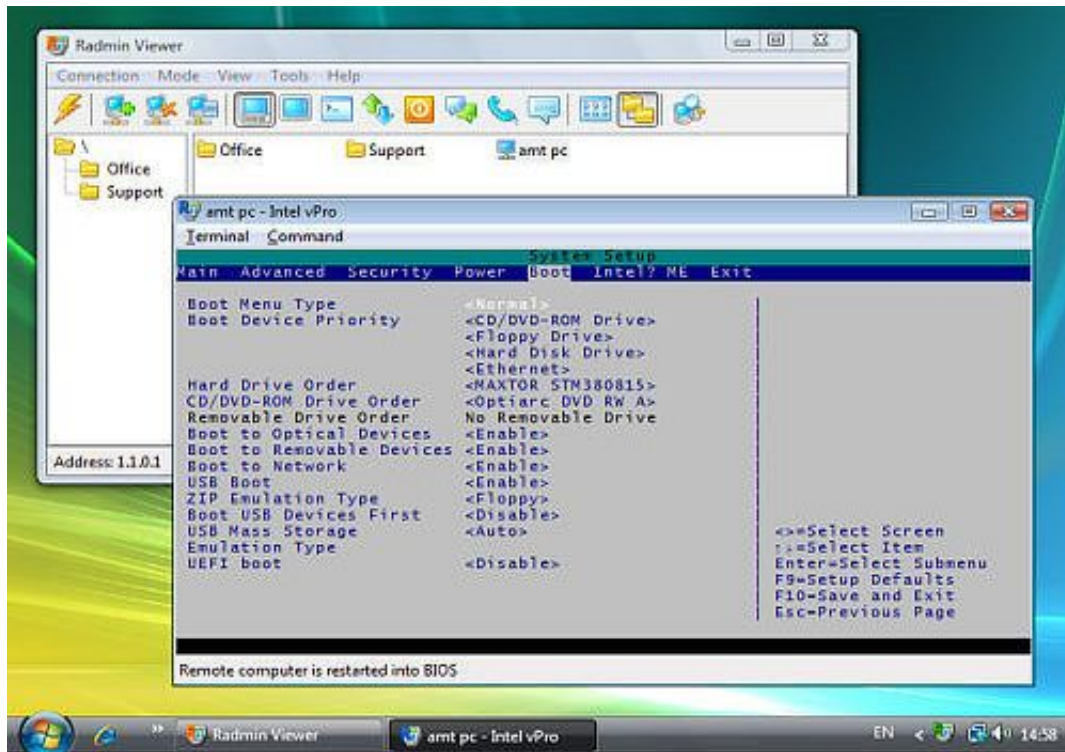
Radmin Viewer

Connection Mode View Tools Help

\
Office
Support

Office
Support
amt pc

Address: 1.1.0.1

amt pc - Intel vPro

Terminal Command

System Setup
Main Advanced Security Power Boot Intel? ME Exit

| | |
|---|---|
| Boot Menu Type | <Normal> |
| Boot Device Priority | <CD/DVD-ROM Drive> |
| | <Floppy Drive> |
| | <Hard Disk Drive> |
| | <Ethernet> |
| Hard Drive Order | <MAXTOR STM380815> |
| CD/DVD-ROM Drive Order | <Optiarc DVD RW A> |
| Removable Drive Order | No Removable Drive |
| Boot to Optical Devices | <Enable> |
| Boot to Removable Devices | <Enable> |
| Boot to Network | <Enable> |
| USB Boot | <Enable> |
| ZIP Emulation Type | <Floppy> |
| Boot USB Devices First | <Disable> |
| USB Mass Storage | <Auto> |
| Emulation Type | |
| UEFI boot | <Disable> |

<>=Select Screen
↑↓=Select Item
Enter=Select Submenu
F9=Setup Defaults
F10=Save and Exit
Esc=Previous Page

Remote computer is restarted into BIOS

Radmin Viewer
amt pc - Intel vPro
EN 14:58